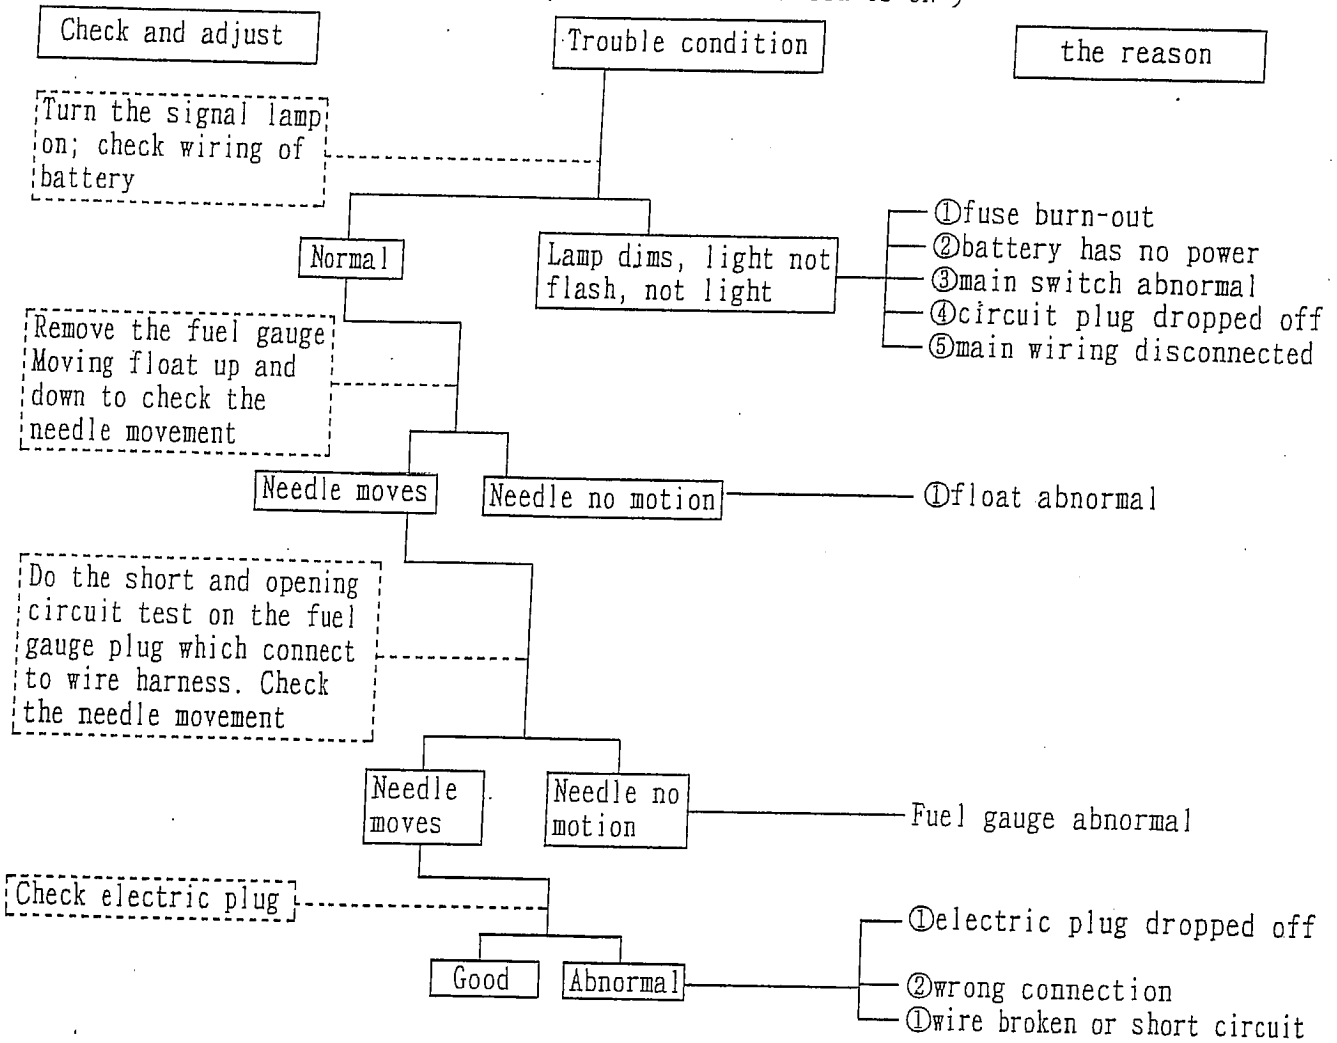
Check and adjust

Trouble condition

the reason

Turn the signal lamp on; check wiring of battery

Normal

Lamp dims, light not flash, not light

①fuse burn-out
②battery has no power
③main switch abnormal
④circuit plug dropped off
⑤main wiring disconnected

Remove the fuel gauge Moving float up and down to check the needle movement

Needle moves

Needle no motion

①float abnormal

Do the short and opening circuit test on the fuel gauge plug which connect to wire harness. Check the needle movement

Needle moves

Needle no motion

Fuel gauge abnormal

Check electric plug

Good

Abnormal

①electric plug dropped off
②wrong connection
①wire broken or short circuit